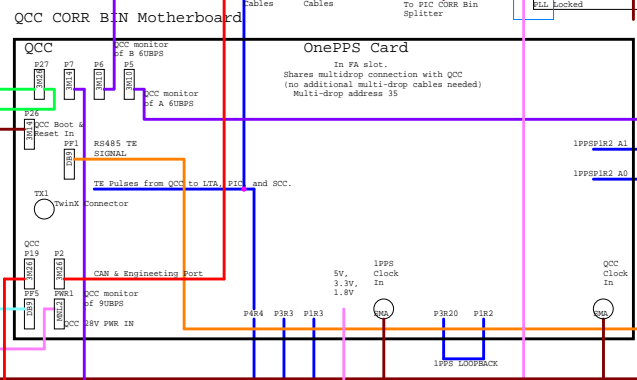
QCC CORR BIN Motherboard

Cables

Cables

To PIC CORR Bin Splitter

PLL Locked

QCC

OnePPS Card

In FA slot.
Shares multidrop connection with QCC
(no additional multi-drop cables needed)
Multi-drop address 35

P27
3M24

P7
3M14

P6
3M10

P5
3M10

QCC monitor of B 6UBPS

QCC monitor of A 6UBPS

P26
3M26

QCC Boot & Reset In

PF1
DB9

RS485 TE SIGNAL

1PPSP1R2 A1

1PPSP1R2 A0

TE Pulses from QCC to LTA, PIC, and SCC.

TX1

TwinX Connector

QCC
P19
3M26

P2
3M26

CAN & Engineeting Port

PP5
DB9

PWR1
MNL2

QCC monitor of 9UBPS

QCC 28V PWR IN

5V, 3.3V, 1.8V

1PPS Clock In

QCC Clock In

P4R4

P3R3

P1R3

SMA

P3R20

P1R2

SMA

1PPS LOOPBACK